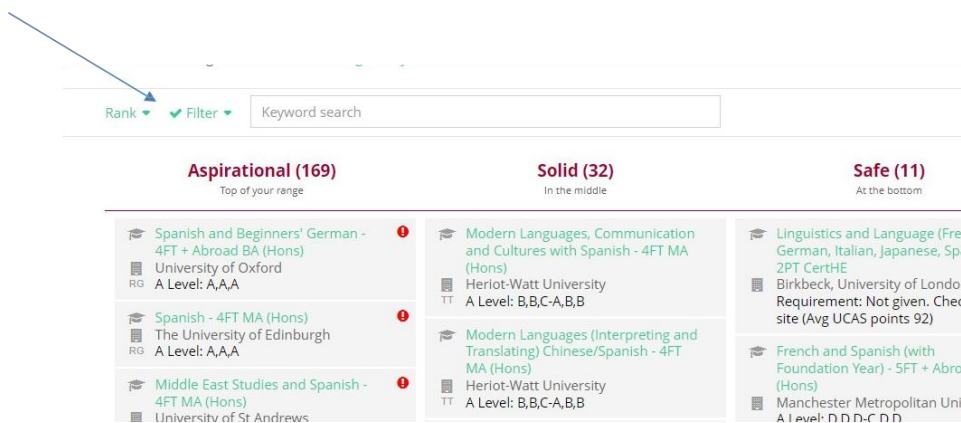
Rank ▾ ✔ Filter ▾ Keyword search

Aspirational (169)
Top of your range

Spanish and Beginners' German - 4FT + Abroad BA (Hons)
University of Oxford
RG A Level: A,A,A

Spanish - 4FT MA (Hons)
The University of Edinburgh
RG A Level: A,A,A

Middle East Studies and Spanish - 4FT MA (Hons)
University of St Andrews

Solid (32)
In the middle

Modern Languages, Communication and Cultures with Spanish - 4FT MA (Hons)
Heriot-Watt University
TT A Level: B,B,C-A,B,B

Modern Languages (Interpreting and Translating) Chinese/Spanish - 4FT MA (Hons)
Heriot-Watt University
TT A Level: B,B,C-A,B,B

Safe (11)
At the bottom

Linguistics and Language (Fre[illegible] German, Italian, Japanese, Sp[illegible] 2PT CertHE
Birkbeck, University of Londo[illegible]
Requirement: Not given. Chec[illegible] site (Avg UCAS points 92)

French and Spanish (with Foundation Year) - 5FT + Abro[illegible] (Hons)
Manchester Metropolitan Uni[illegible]
A Level: D,D,D-C,D,D